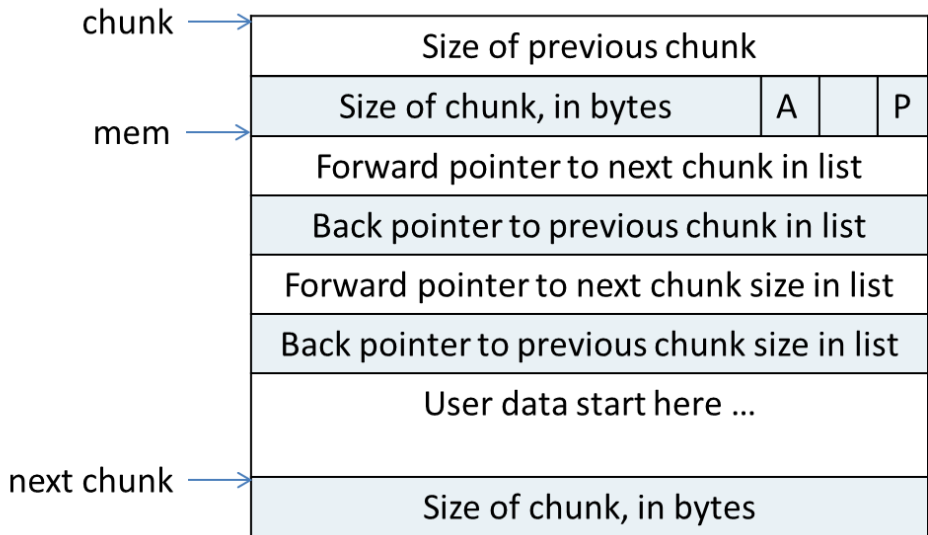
chunk
Size of previous chunk
Size of chunk, in bytes | A | | P
mem
Forward pointer to next chunk in list
Back pointer to previous chunk in list
Forward pointer to next chunk size in list
Back pointer to previous chunk size in list
User data start here …
next chunk
Size of chunk, in bytes